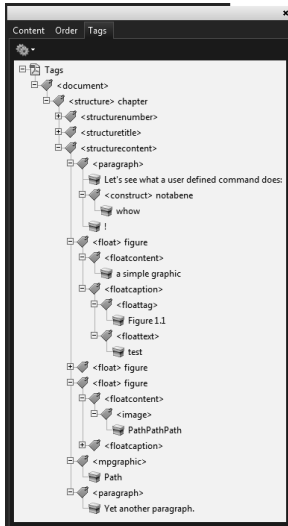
×
Content Order Tags
Tags
<document>
<structure> chapter
<structurenumber>
<structuretitle>
<structurecontent>
<paragraph>
Let's see what a user defined command does:
<construct> notabene
whow
!
<float> figure
<floatcontent>
a simple graphic
<floatcaption>
<floattag>
Figure 1.1
<floattext>
test
<float> figure
<float> figure
<floatcontent>
<image>
PathPathPath
<floatcaption>
<mpgraphic>
Path
<paragraph>
Yet another paragraph.